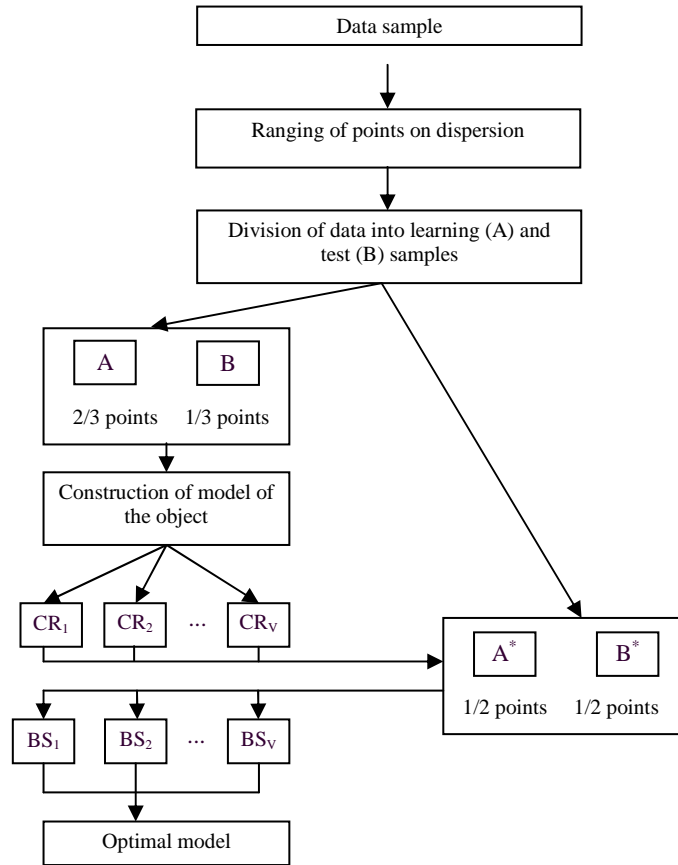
Data sample

Ranging of points on dispersion

Division of data into learning (A) and test (B) samples

A

B

2/3 points

1/3 points

Construction of model of the object

$CR_1$

$CR_2$

...

$CR_V$

$A^*$

$B^*$

1/2 points

1/2 points

$BS_1$

$BS_2$

...

$BS_V$

Optimal model